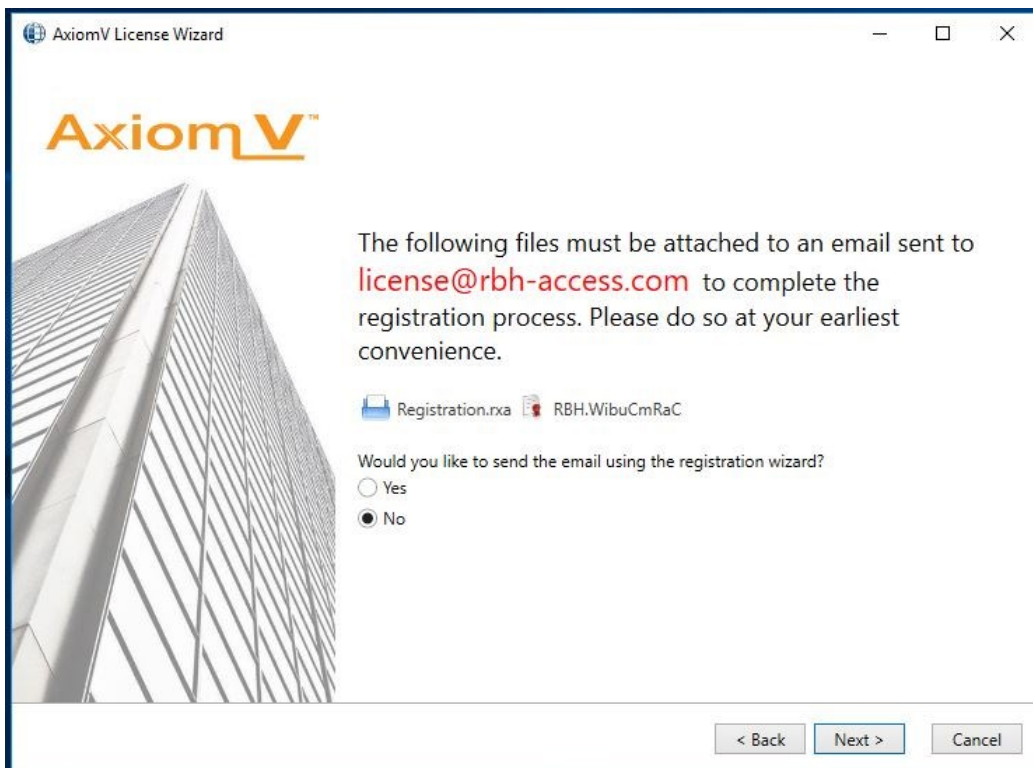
AxiomV License Wizard

Axiom V™

The following files must be attached to an email sent to license@rbh-access.com to complete the registration process. Please do so at your earliest convenience.

Registration.rxa RBH.WibuCmRaC

Would you like to send the email using the registration wizard?
Yes
No

< Back Next > Cancel